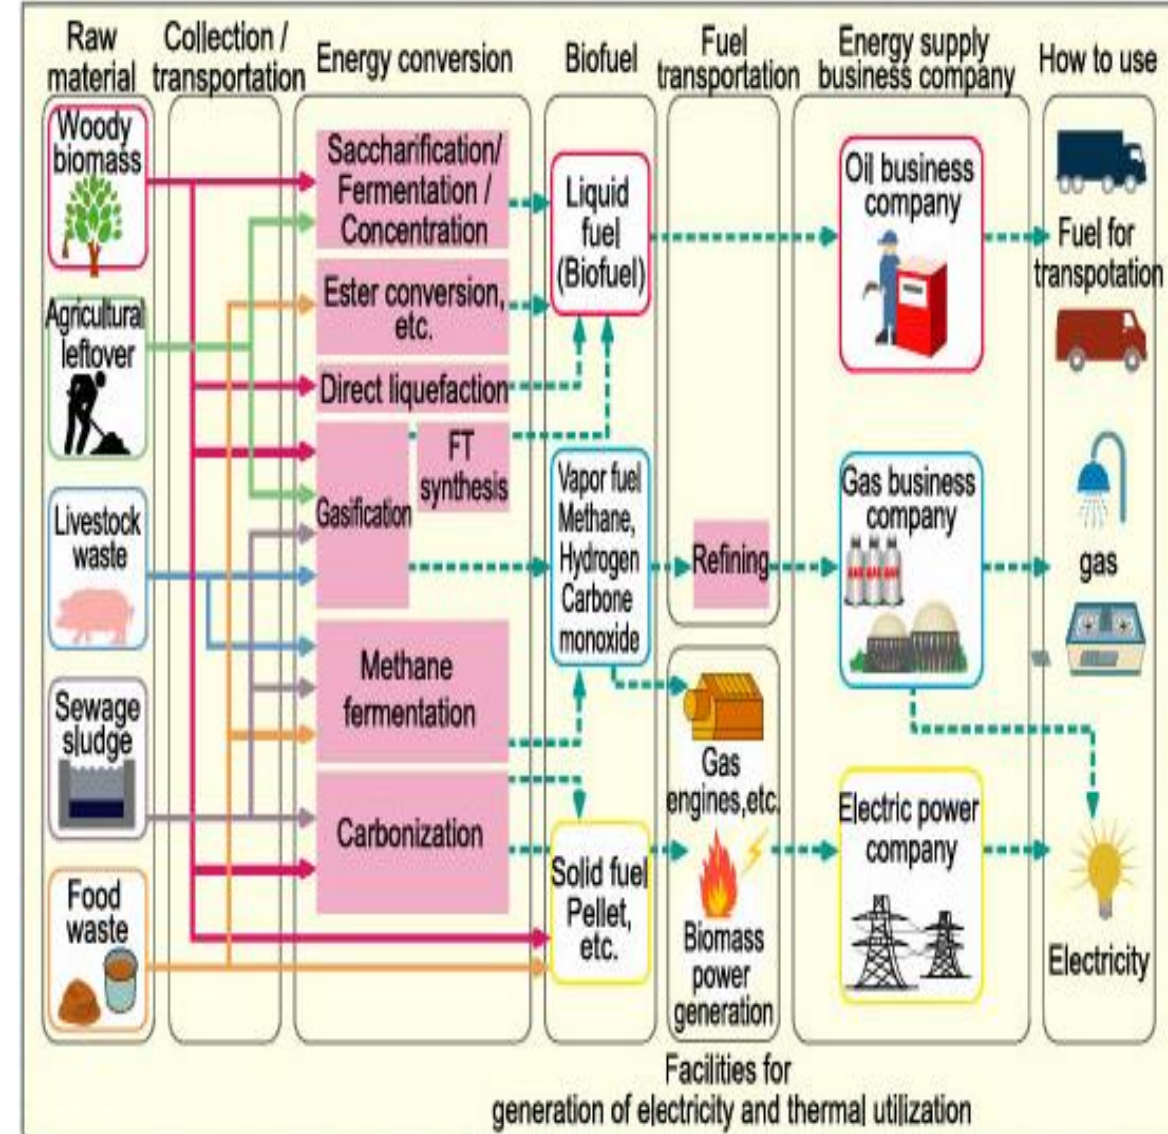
Raw material

Collection / transportation

Energy conversion

Biofuel

Fuel transportation

Energy supply business company

How to use

Woody biomass

Agricultural leftover

Livestock waste

Sewage sludge

Food waste

Saccharification/ Fermentation / Concentration

Ester conversion, etc.

Direct liquefaction

Gasification

FT synthesis

Methane fermentation

Carbonization

Liquid fuel (Biofuel)

Vapor fuel Methane, Hydrogen Carbone monoxide

Solid fuel Pellet, etc.

Refining

Gas engines,etc.

Biomass power generation

Oil business company

Gas business company

Electric power company

Fuel for transpotation

gas

Electricity

Facilities for generation of electricity and thermal utilization